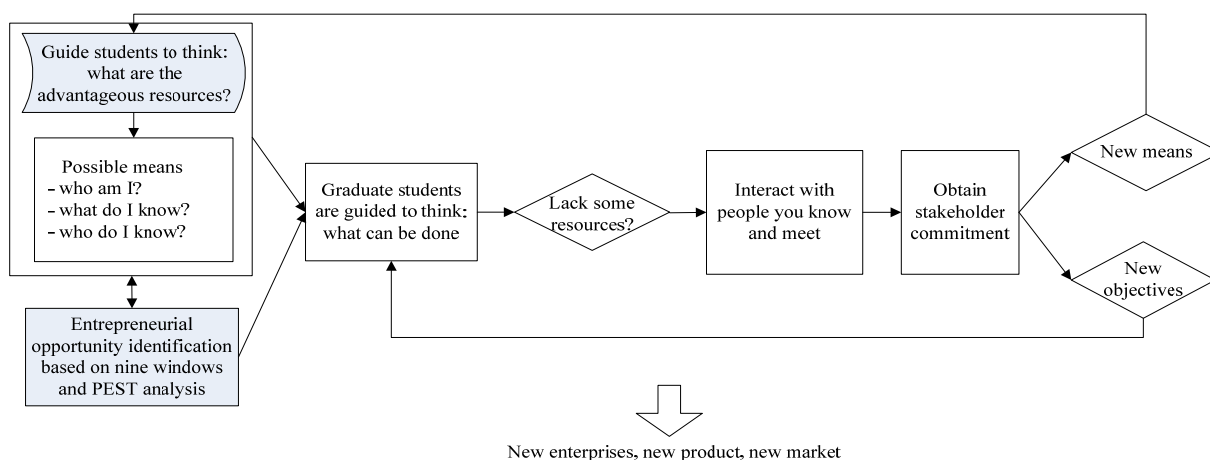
Guide students to think: what are the advantageous resources?

Possible means
- who am I?
- what do I know?
- who do I know?

Entrepreneurial opportunity identification based on nine windows and PEST analysis

Graduate students are guided to think: what can be done

Lack some resources?

Interact with people you know and meet

Obtain stakeholder commitment

New means

New objectives

New enterprises, new product, new market